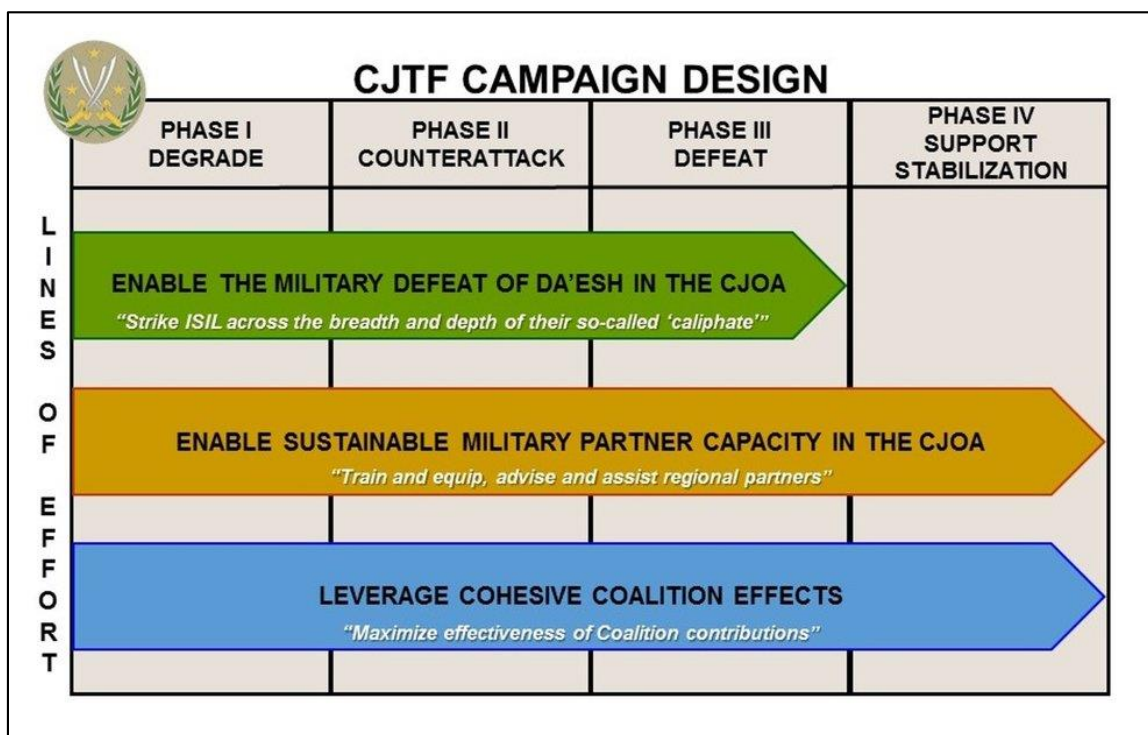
CJTF CAMPAIGN DESIGN

| PHASE I DEGRADE | PHASE II COUNTERATTACK | PHASE III DEFEAT | PHASE IV SUPPORT STABILIZATION |
|---|---|---|---|

LINES OF EFFORT

ENABLE THE MILITARY DEFEAT OF DA'ESH IN THE CJOA
"Strike ISIL across the breadth and depth of their so-called 'caliphate'"

ENABLE SUSTAINABLE MILITARY PARTNER CAPACITY IN THE CJOA
"Train and equip, advise and assist regional partners"

LEVERAGE COHESIVE COALITION EFFECTS
"Maximize effectiveness of Coalition contributions"